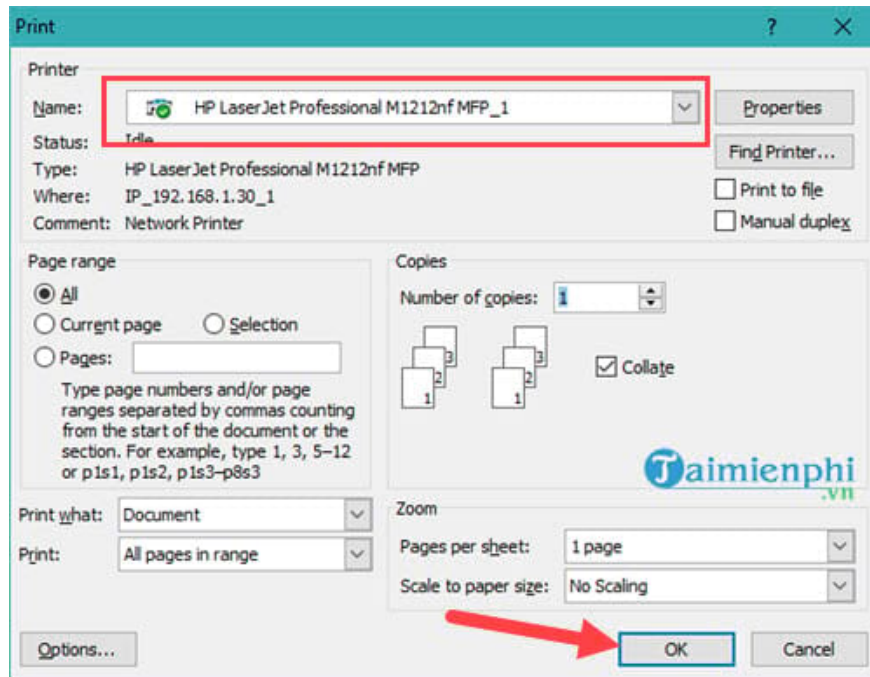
Print

?

Printer

Name: HP LaserJet Professional M1212nf MFP_1

Properties

Status: Idle

Find Printer...

Type: HP LaserJet Professional M1212nf MFP

Where: IP_192.168.1.30_1

Print to file

Comment: Network Printer

Manual duplex

Page range

All

Current page

Selection

Pages:

Type page numbers and/or page ranges separated by commas counting from the start of the document or the section. For example, type 1, 3, 5–12 or p1s1, p1s2, p1s3–p8s3

Copies

Number of copies: 1

3 2 1

3 2 1

Collate

Taimienphi .vn

Print what: Document

Print: All pages in range

Zoom

Pages per sheet: 1 page

Scale to paper size: No Scaling

Options...

OK

Cancel